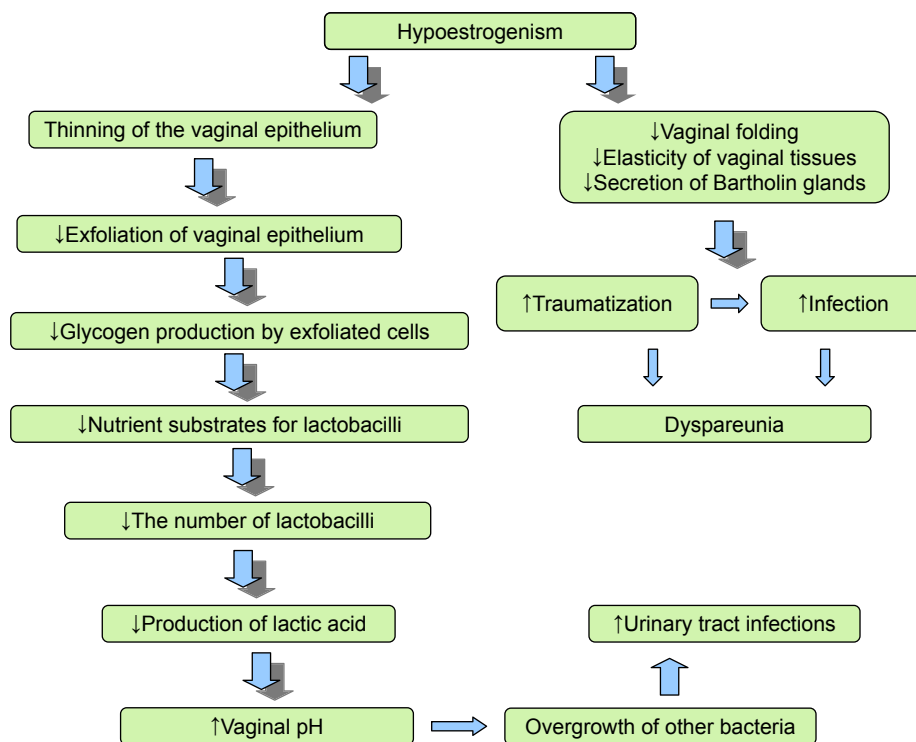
Hypoestrogenism

Thinning of the vaginal epithelium

↓Exfoliation of vaginal epithelium

↓Glycogen production by exfoliated cells

↓Nutrient substrates for lactobacilli

↓The number of lactobacilli

↓Production of lactic acid

↑Vaginal pH

Overgrowth of other bacteria

↑Urinary tract infections

↓Vaginal folding
↓Elasticity of vaginal tissues
↓Secretion of Bartholin glands

↑Traumatization

↑Infection

Dyspareunia